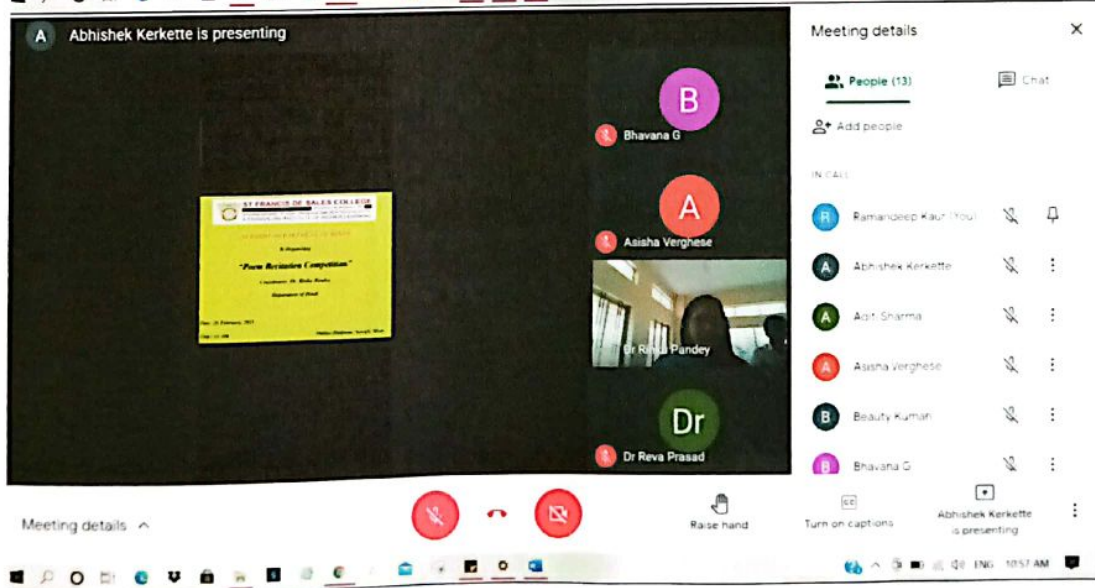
A Abhishek Kerkette is presenting

ST FRANCIS DE SALES COLLEGE

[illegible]

is Organising

"Poem Recitation Competition"

Coordinator: Dr. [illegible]

Department of Hindi

Date: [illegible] February, 2021

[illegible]

B
Bhavana G

A
Asisha Verghese

Dr Ri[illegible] Pandey

Dr
Dr Reva Prasad

Meeting details

People (13)

Chat

Add people

IN CALL

Ramandeep Kaur (You)

Abhishek Kerkette

Aditi Sharma

Asisha Verghese

Beauty Kumari

Bhavana G

Meeting details

Raise hand

Turn on captions

Abhishek Kerkette is presenting

ENG 10:57 AM